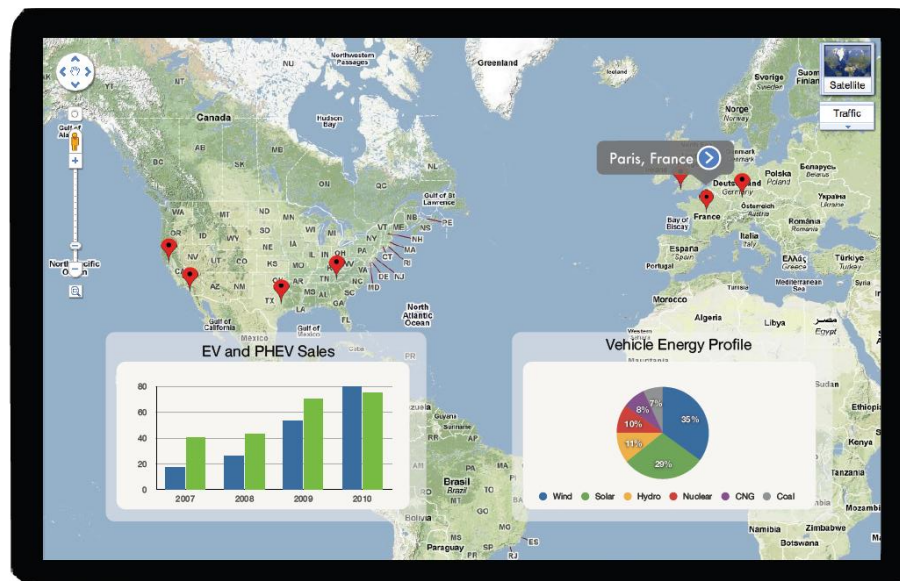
Satellite

Traffic

Northwestern Passages

Greenland

Sverige Sweden

Suomi Finland

Norge Norway

Canada

Hudson Bay

Gulf of Alaska

AB

BC

SK

MB

ON

QC

NL

Gulf of St Lawrence

PE

WA

MT

ND

MN

OR

ID

SD

WI

MI

WY

NE

IA

IL

IN

OH

PA

NY

VT

NH

ME

MA

CT

RI

NJ

DE

MD

NV

UT

CO

KS

MO

KY

WV

VA

NC

SC

TN

CA

AZ

NM

OK

AR

MS

AL

GA

TX

LA

FL

North Pacific Ocean

Gulf of California

Mexico

Gulf of Mexico

North Atlantic Ocean

Paris, France

Denmark

Deutschland Germany

Polska Poland

Беларусь Belarus

Україна Ukraine

Österreich Austria

România Romania

Bay of Biscay

France

España Spain

Italia Italy

Portugal

Ελλάς Greece

Türkiye Turkey

Mediterranean Sea

Tunisia

Morocco

Algeria

Libya

مصر Egypt

EV and PHEV Sales

80

60

40

20

0

2007

2008

2009

2010

Vehicle Energy Profile

35%

29%

11%

10%

8%

7%

Wind

Solar

Hydro

Nuclear

CNG

Coal

Brasil Brazil

Paraguay

ES

Sudan

Ethiopia

Kenya

Tanzania

Namibia

Zimbabwe

Botswana

Mozamb